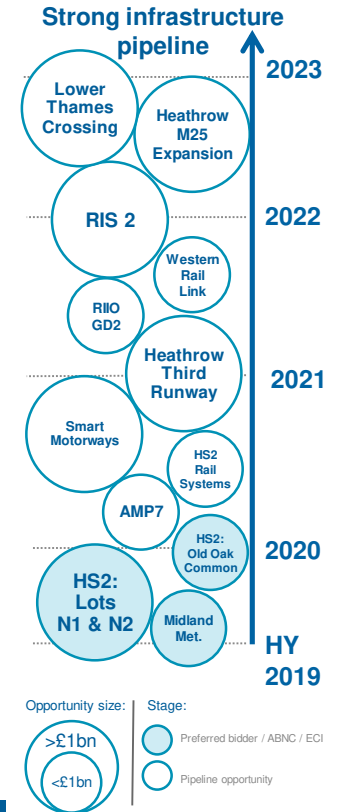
Strong infrastructure pipeline

2023

Lower Thames Crossing

Heathrow M25 Expansion

RIS 2

2022

Western Rail Link

RIIO GD2

Heathrow Third Runway

2021

Smart Motorways

HS2 Rail Systems

AMP7

HS2: Old Oak Common

2020

HS2: Lots N1 & N2

Midland Met.

HY 2019

Opportunity size:

>£1bn

<£1bn

Stage:

Preferred bidder / ABNC / ECI

Pipeline opportunity